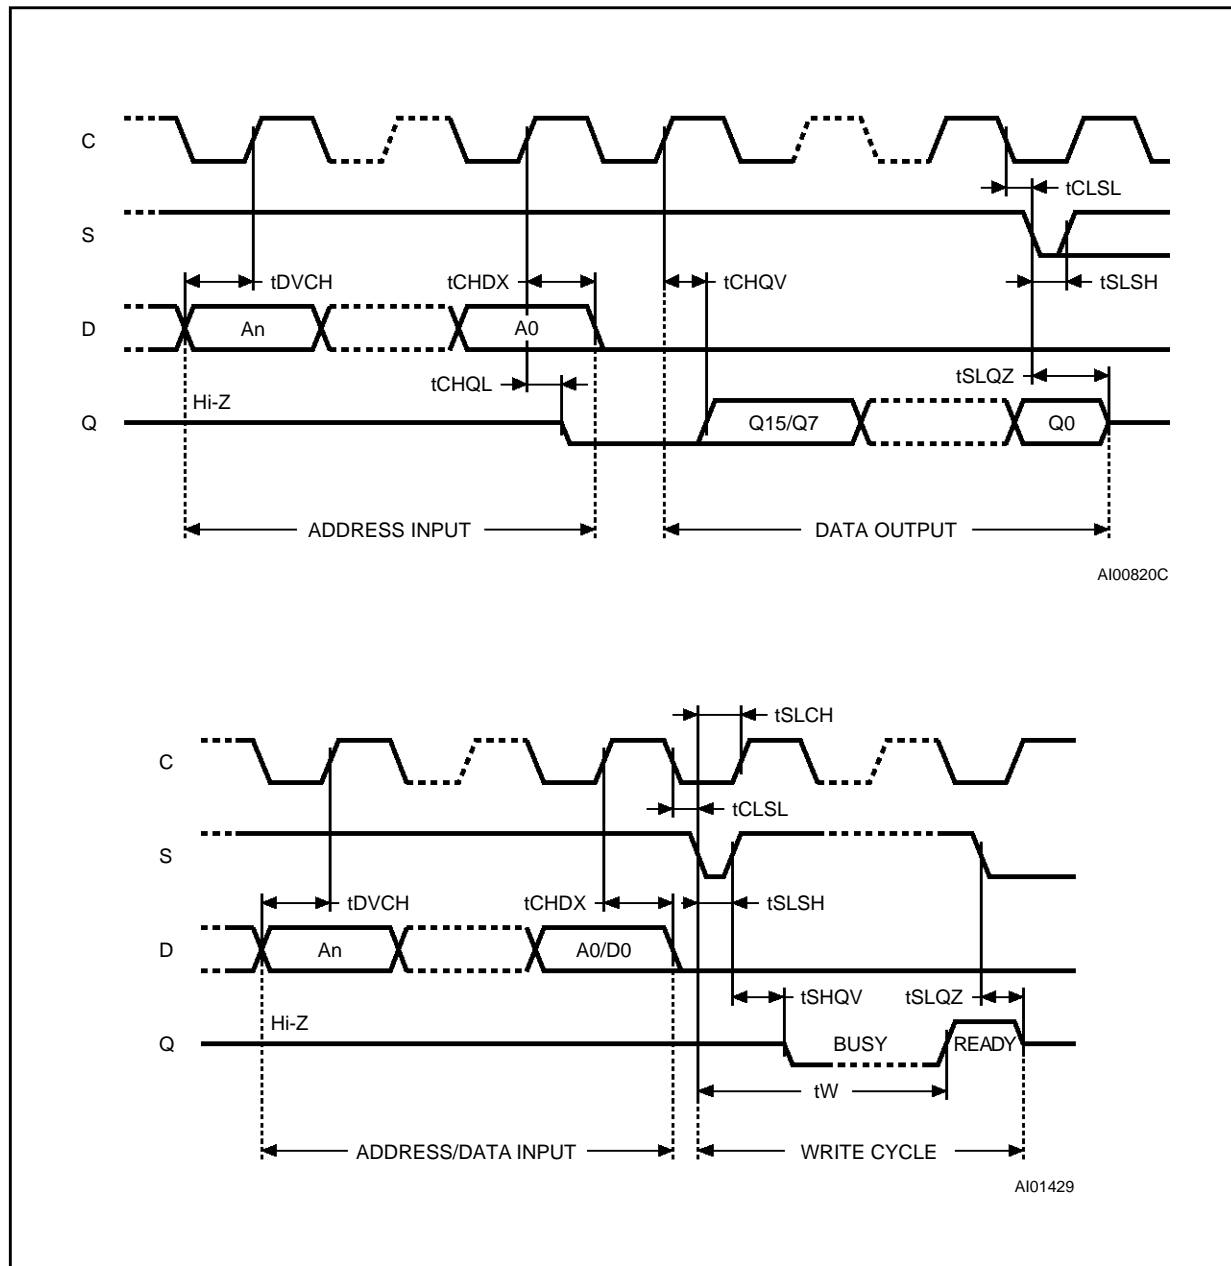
C

tCLSL

S

tDVCH tCHDX tCHQV tSLSH

D An A0

tCHQL tSLQZ

Hi-Z

Q Q15/Q7 Q0

ADDRESS INPUT DATA OUTPUT

AI00820C

tSLCH

C

tCLSL

S

tDVCH tCHDX tSLSH

D An A0/D0

tSHQV tSLQZ

Hi-Z

Q BUSY READY

tW

ADDRESS/DATA INPUT WRITE CYCLE

AI01429